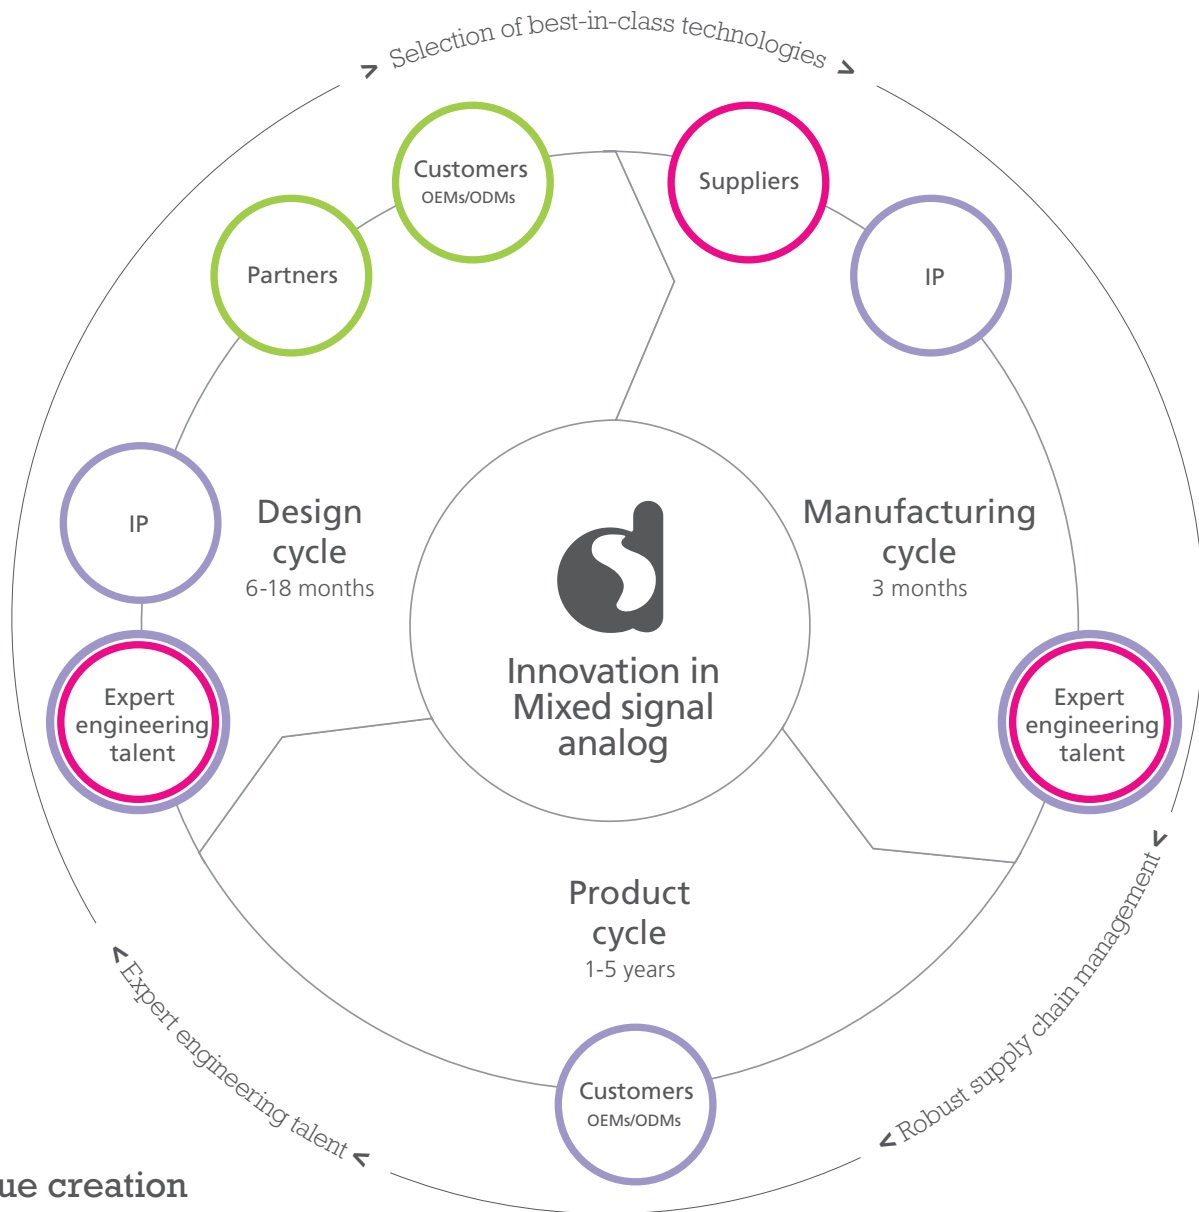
> Selection of best-in-class technologies >

Customers
OEMs/ODMs

Suppliers

Partners

IP

IP

Design cycle
6-18 months

Manufacturing cycle
3 months

Innovation in Mixed signal analog

Expert engineering talent

Expert engineering talent

Product cycle
1-5 years

Customers
OEMs/ODMs

< Robust supply chain management <

< Expert engineering talent <

ue creation